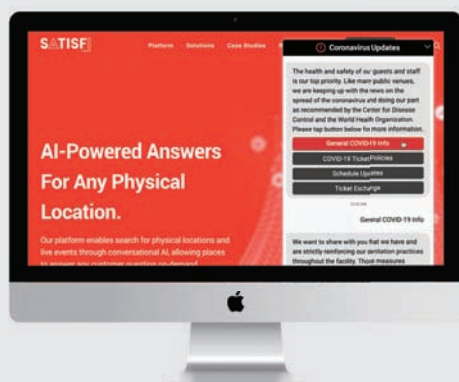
SATISFI

Platform Solutions Case Studies

Coronavirus Updates

The health and safety of our guests and staff is our top priority. Like many public venues, we are keeping up with the news on the spread of the coronavirus and doing our part as recommended by the Center for Disease Control and the World Health Organization. Please tap button below for more information.

General COVID-19 Info

COVID-19 Ticket Policies

Schedule Updates

Ticket Exchange

General COVID-19 Info

We want to share with you that we have and are strictly reinforcing our sanitation practices throughout the facility. Those measures

AI-Powered Answers For Any Physical Location.

Our platform enables search for physical locations and live events through conversational AI, allowing places to answer any customer question on-demand.